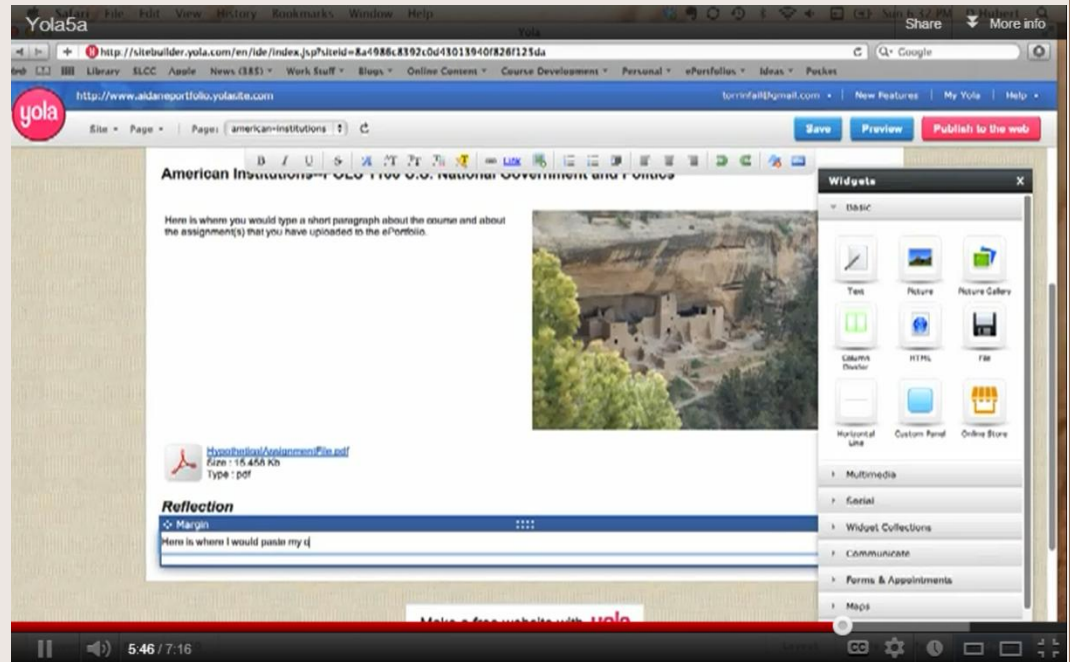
Yola5a

Share

More info

Safari File Edit View History Bookmarks Window Help

Yola

http://sitebuilder.yola.com/en/ide/index.jsp?siteid=8a4988c8392c0d43013940f826f125da

Google

Library SLCC Apple News (385) Work Stuff Blogs Online Content Course Development Personal ePortfolios Ideas Pockets

http://www.aidaneportfolio.yolasite.com

New Features | My Yola | Help

yola

Site Page Page: american-institutions

Save Preview Publish to the web

Link

American Institutions--POLS 1100 U.S. National Government and Politics

Here is where you would type a short paragraph about the course and about the assignment(s) that you have uploaded to the ePortfolio.

HypotheticalAssignmentFile.pdf
Size : 15.458 Kb
Type : pdf

Reflection

Margin

Here is where I would paste my o

Widgets

Basic

Text

Picture

Picture Gallery

Column Divider

HTML

File

Horizontal Line

Custom Panel

Online Store

Multimedia

Social

Widget Collections

Communicate

Forms & Appointments

Maps

Make a free website with yola

5:46 / 7:16